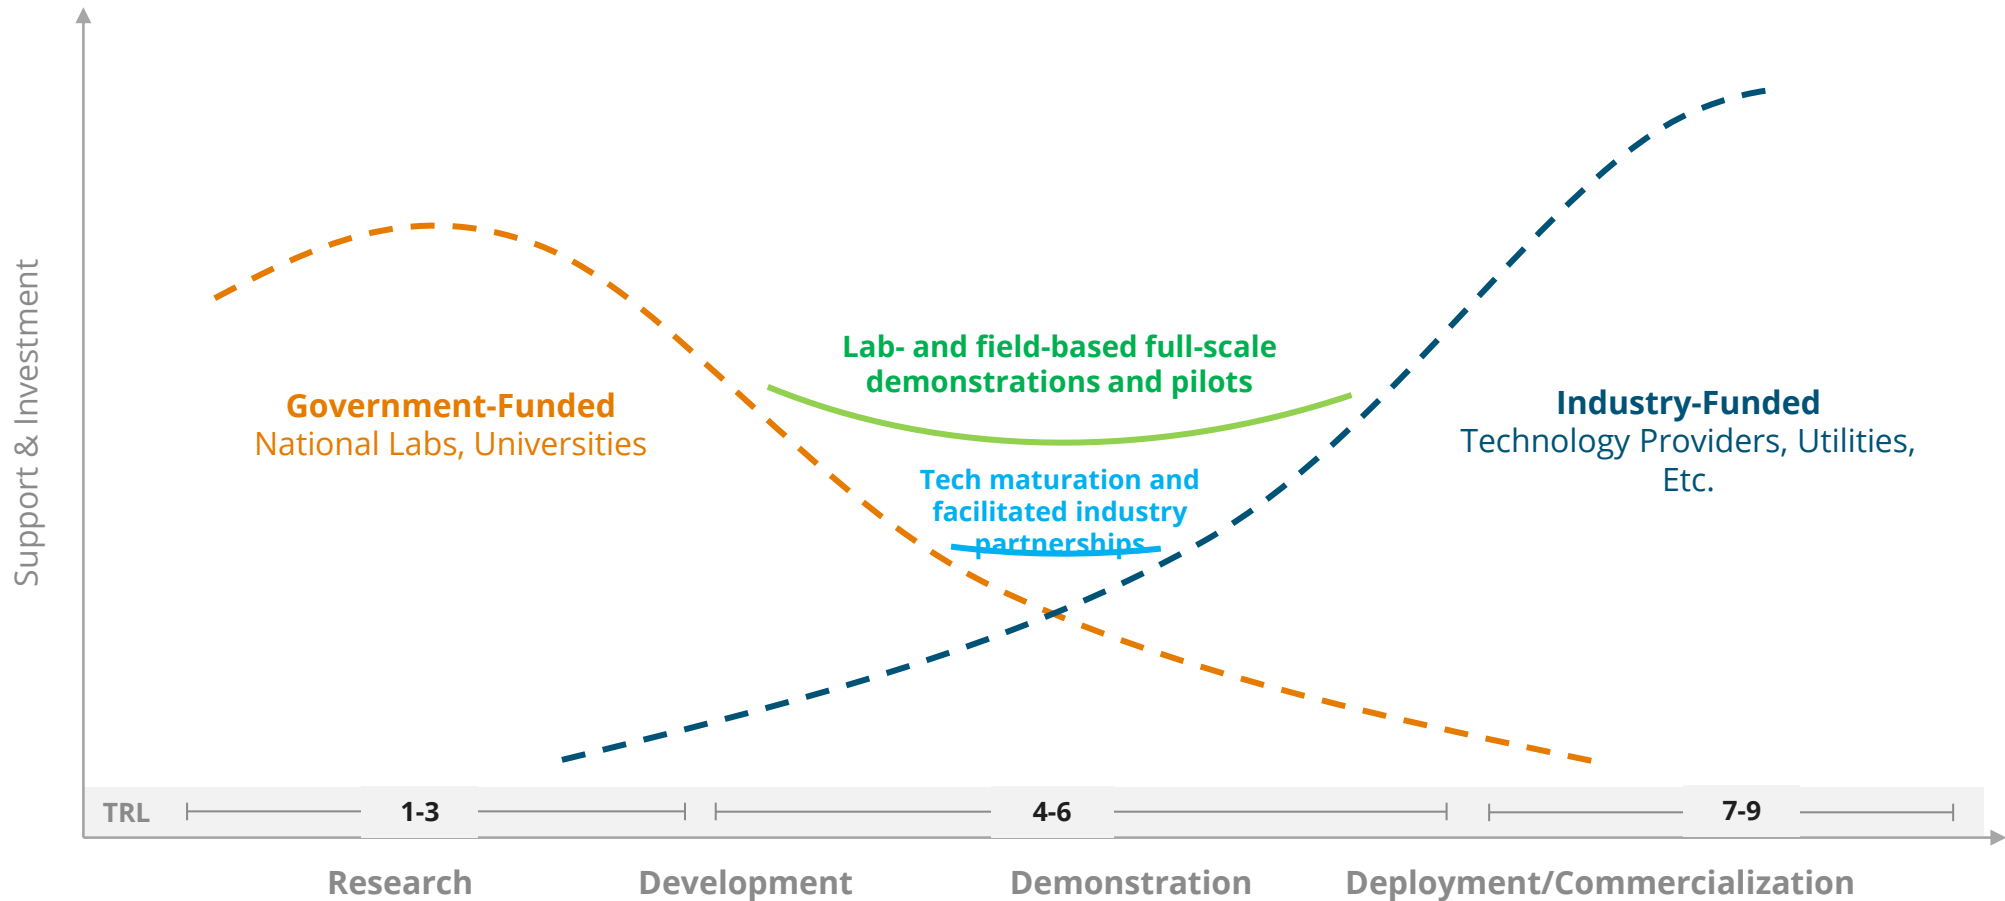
Support & Investment

Government-Funded
National Labs, Universities

Lab- and field-based full-scale demonstrations and pilots

Tech maturation and facilitated industry partnerships

Industry-Funded
Technology Providers, Utilities, Etc.

TRL 1-3 4-6 7-9

Research Development Demonstration Deployment/Commercialization